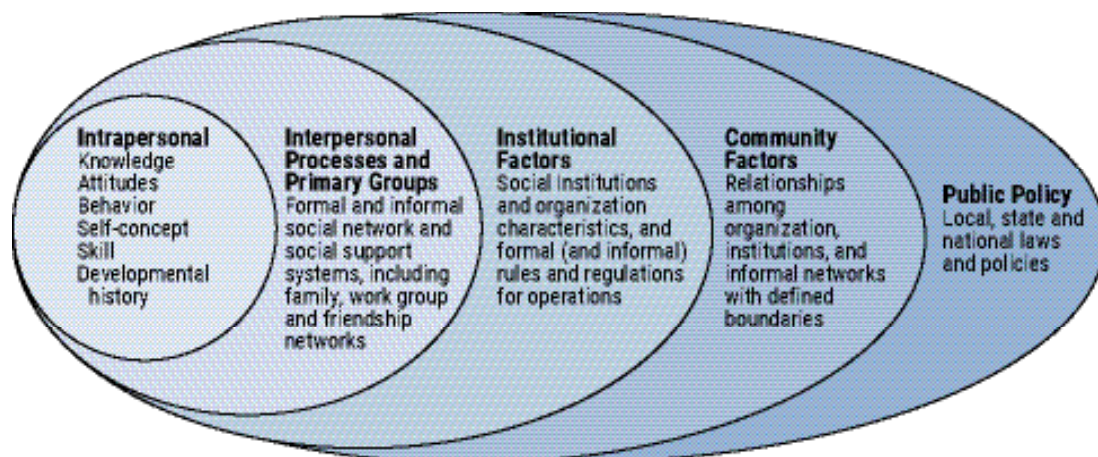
Intrapersonal
Knowledge
Attitudes
Behavior
Self-concept
Skill
Developmental history

Interpersonal Processes and Primary Groups
Formal and informal social network and social support systems, including family, work group and friendship networks

Institutional Factors
Social institutions and organization characteristics, and formal (and informal) rules and regulations for operations

Community Factors
Relationships among organization, institutions, and informal networks with defined boundaries

Public Policy
Local, state and national laws and policies